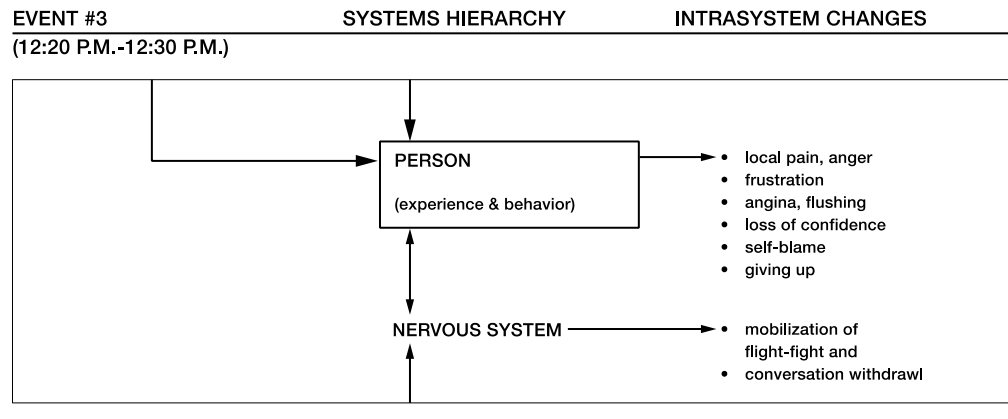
EVENT #3 SYSTEMS HIERARCHY INTRASYSTEM CHANGES

(12:20 P.M.-12:30 P.M.)

PERSON

(experience & behavior)

- local pain, anger
- frustration
- angina, flushing
- loss of confidence
- self-blame
- giving up

NERVOUS SYSTEM

- mobilization of flight-fight and
- conversation withdrawl